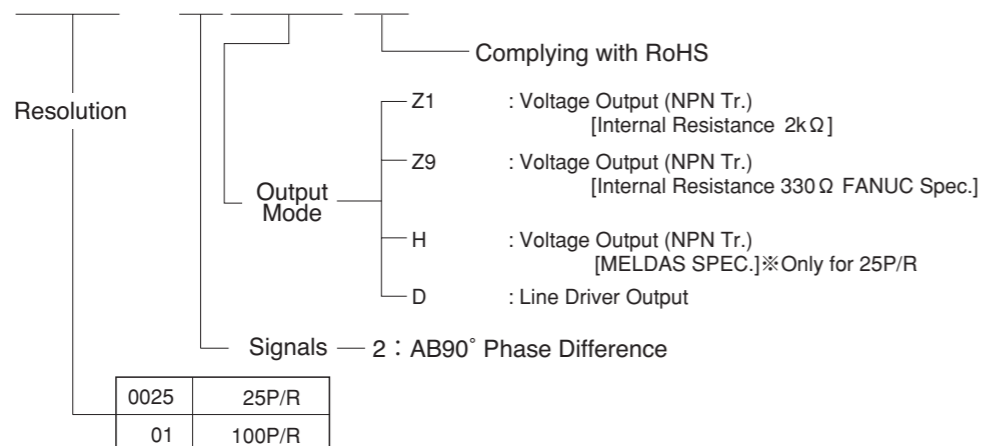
Complying with RoHS

Resolution

Z1 : Voltage Output (NPN Tr.) [Internal Resistance $2k\Omega$]

Z9 : Voltage Output (NPN Tr.) [Internal Resistance $330\Omega$ FANUC Spec.]

Output Mode

H : Voltage Output (NPN Tr.) [MELDAS SPEC.]※Only for 25P/R

D : Line Driver Output

Signals — 2 : AB90° Phase Difference

| 0025 | 25P/R |
|---|---|
| 01 | 100P/R |